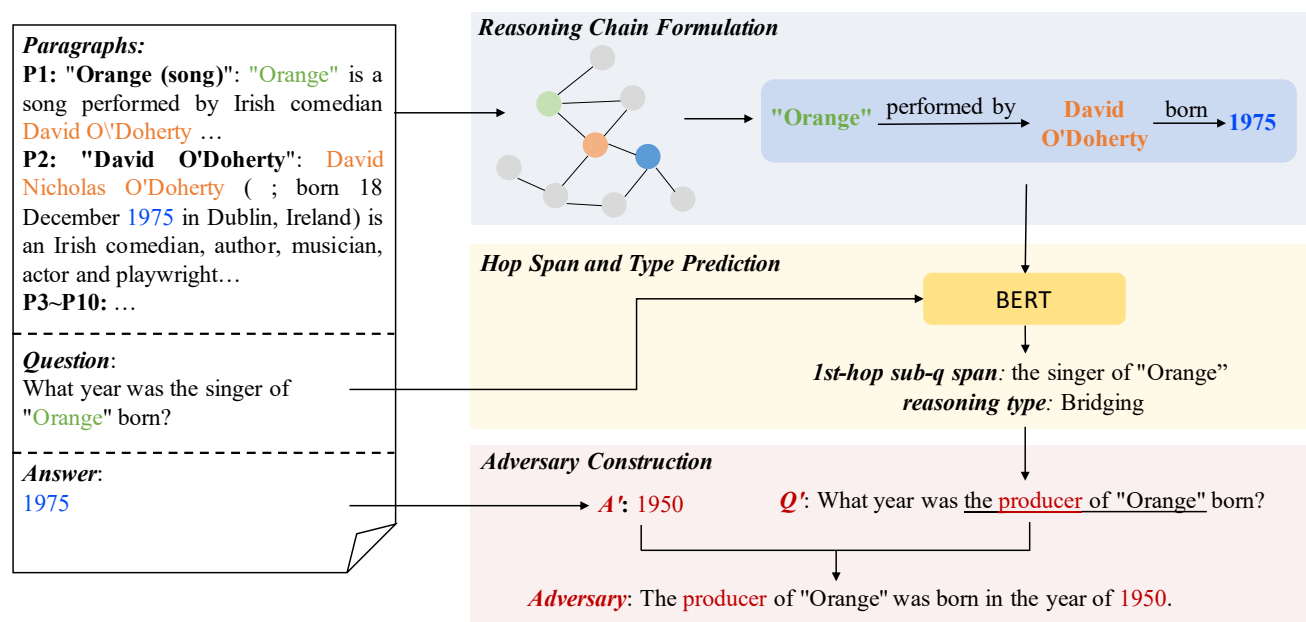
Paragraphs:
P1: "Orange (song)": "Orange" is a song performed by Irish comedian David O\'Doherty …
P2: "David O'Doherty": David Nicholas O'Doherty ( ; born 18 December 1975 in Dublin, Ireland) is an Irish comedian, author, musician, actor and playwright…
P3~P10: …

Question:
What year was the singer of "Orange" born?

Answer:
1975

Reasoning Chain Formulation

"Orange" performed by David O'Doherty born 1975

Hop Span and Type Prediction

BERT

1st-hop sub-q span: the singer of "Orange"
reasoning type: Bridging

Adversary Construction

A': 1950

Q': What year was the producer of "Orange" born?

Adversary: The producer of "Orange" was born in the year of 1950.